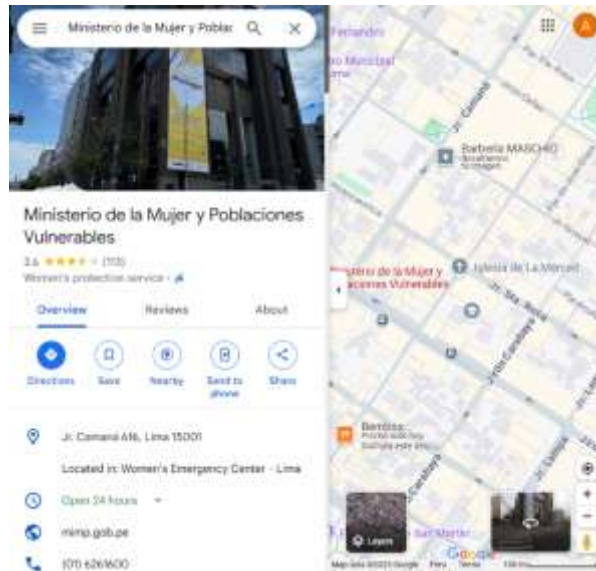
Ministerio de la Mujer y Poblac

Ministerio de la Mujer y Poblaciones Vulnerables

3.6 ★★★★☆ (105)

Women's protection service ·

Overview

Reviews

About

Directions

Save

Nearby

Send to phone

Share

Jr. Camaná 616, Lima 15001

Located in: Women's Emergency Center - Lima

Open 24 hours

mimp.gob.pe

(01) 6261600

Fernando

Barbería MASCHIO

Ministerio de la Mujer y Poblaciones Vulnerables

Iglesia de La Merced

Jr. Camaná

Jr. Ica

Bembos

Layers

Google

Map data ©2023 Google